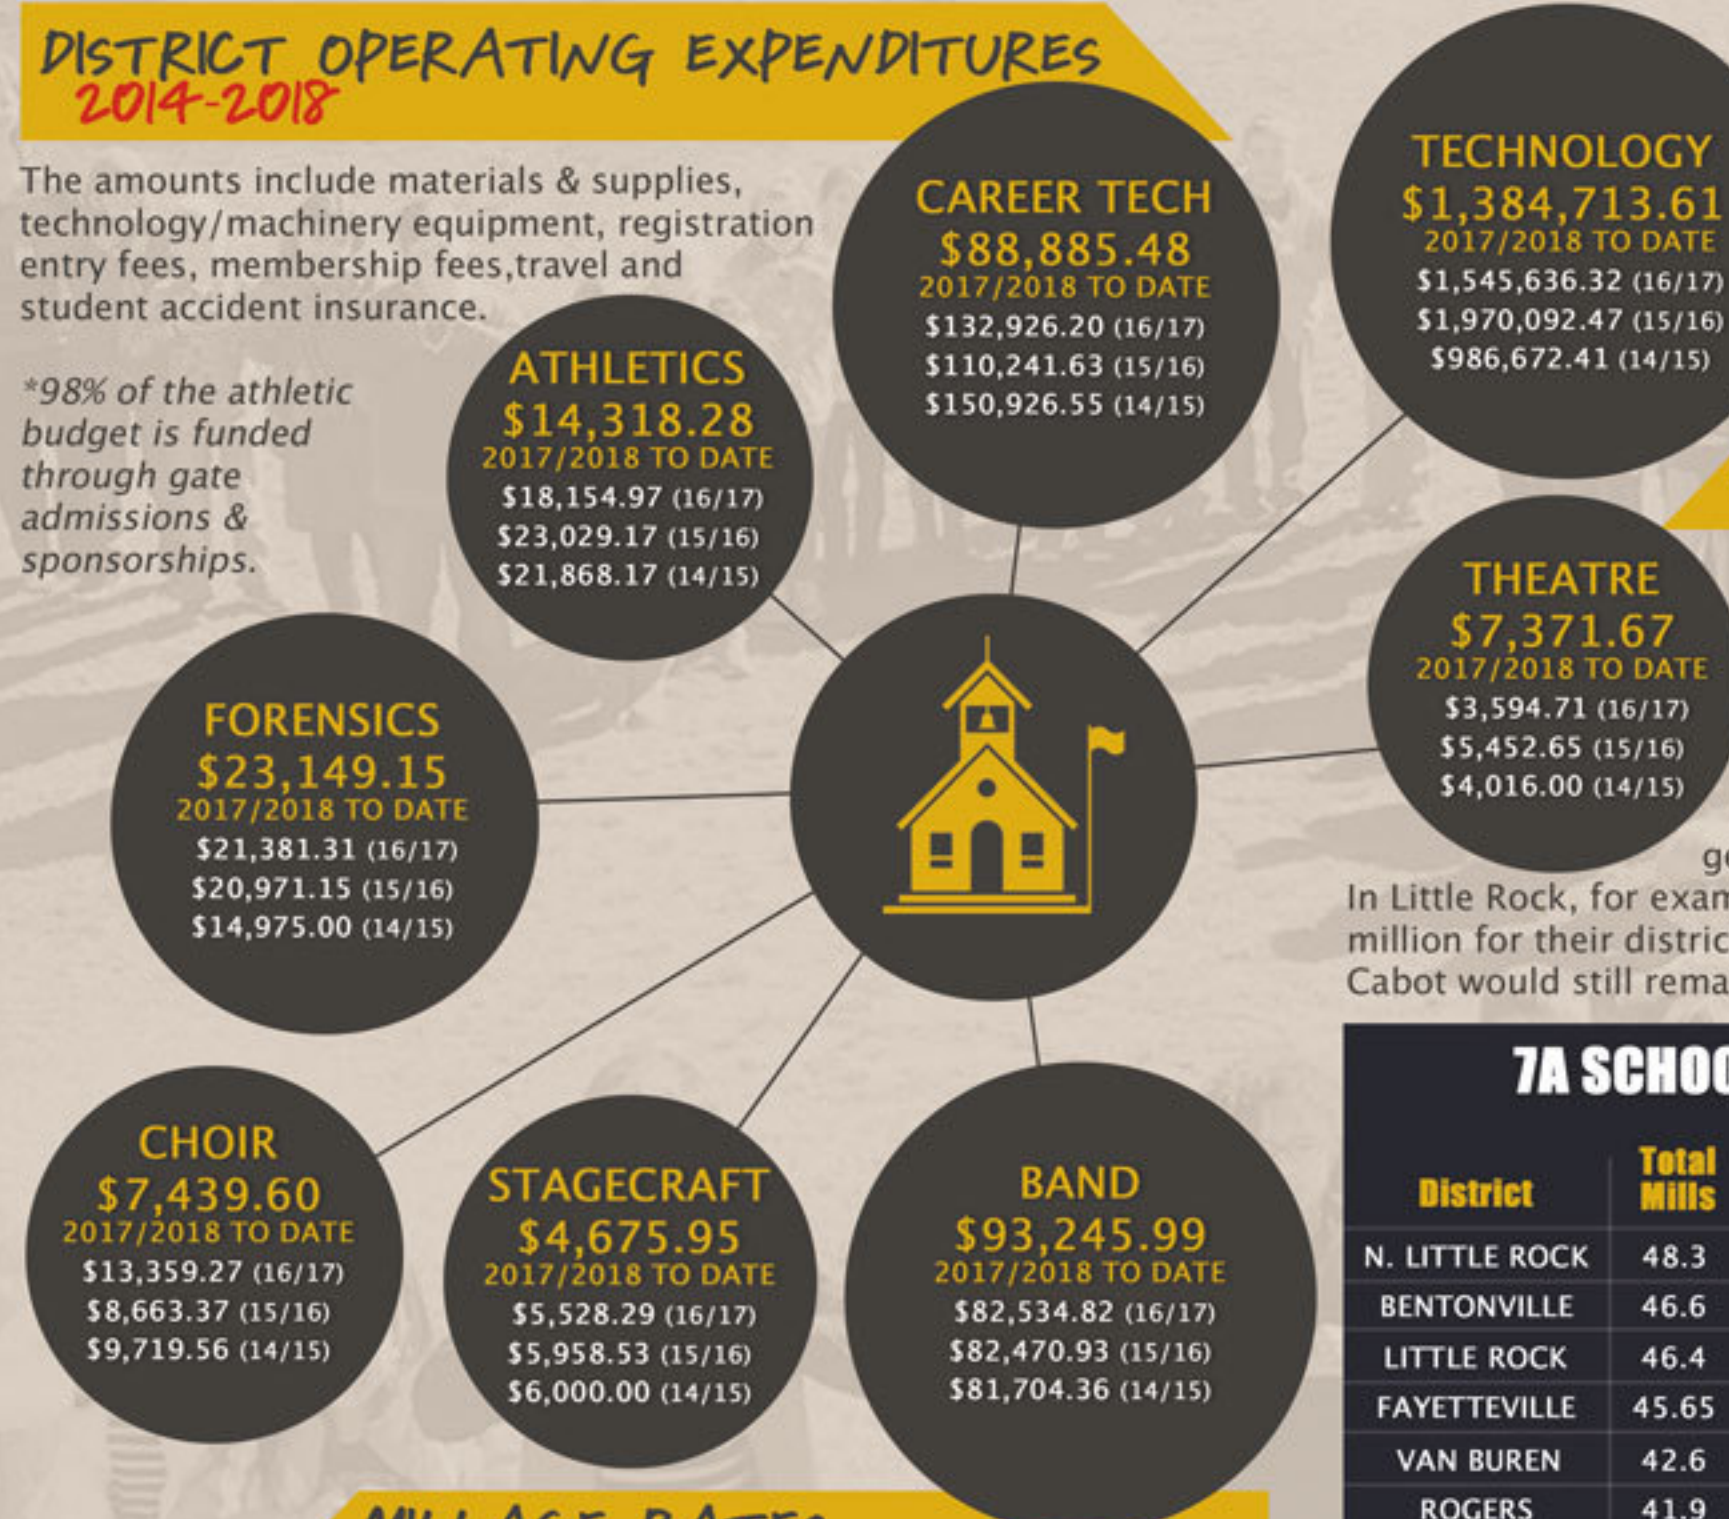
DISTRICT OPERATING EXPENDITURES
2014-2018

The amounts include materials & supplies, technology/machinery equipment, registration entry fees, membership fees,travel and student accident insurance.

*98% of the athletic budget is funded through gate admissions & sponsorships.

CAREER TECH
$88,885.48
2017/2018 TO DATE
$132,926.20 (16/17)
$110,241.63 (15/16)
$150,926.55 (14/15)

TECHNOLOGY
$1,384,713.61
2017/2018 TO DATE
$1,545,636.32 (16/17)
$1,970,092.47 (15/16)
$986,672.41 (14/15)

ATHLETICS
$14,318.28
2017/2018 TO DATE
$18,154.97 (16/17)
$23,029.17 (15/16)
$21,868.17 (14/15)

THEATRE
$7,371.67
2017/2018 TO DATE
$3,594.71 (16/17)
$5,452.65 (15/16)
$4,016.00 (14/15)

FORENSICS
$23,149.15
2017/2018 TO DATE
$21,381.31 (16/17)
$20,971.15 (15/16)
$14,975.00 (14/15)

g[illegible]
In Little Rock, for exam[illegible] million for their distric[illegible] Cabot would still rema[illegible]

CHOIR
$7,439.60
2017/2018 TO DATE
$13,359.27 (16/17)
$8,663.37 (15/16)
$9,719.56 (14/15)

STAGECRAFT
$4,675.95
2017/2018 TO DATE
$5,528.29 (16/17)
$5,958.53 (15/16)
$6,000.00 (14/15)

BAND
$93,245.99
2017/2018 TO DATE
$82,534.82 (16/17)
$82,470.93 (15/16)
$81,704.36 (14/15)

7A SCHO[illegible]

| District | Total Mills |
|---|---|
| N. LITTLE ROCK | 48.3 |
| BENTONVILLE | 46.6 |
| LITTLE ROCK | 46.4 |
| FAYETTEVILLE | 45.65 |
| VAN BUREN | 42.6 |
| ROGERS | 41.9 |

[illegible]